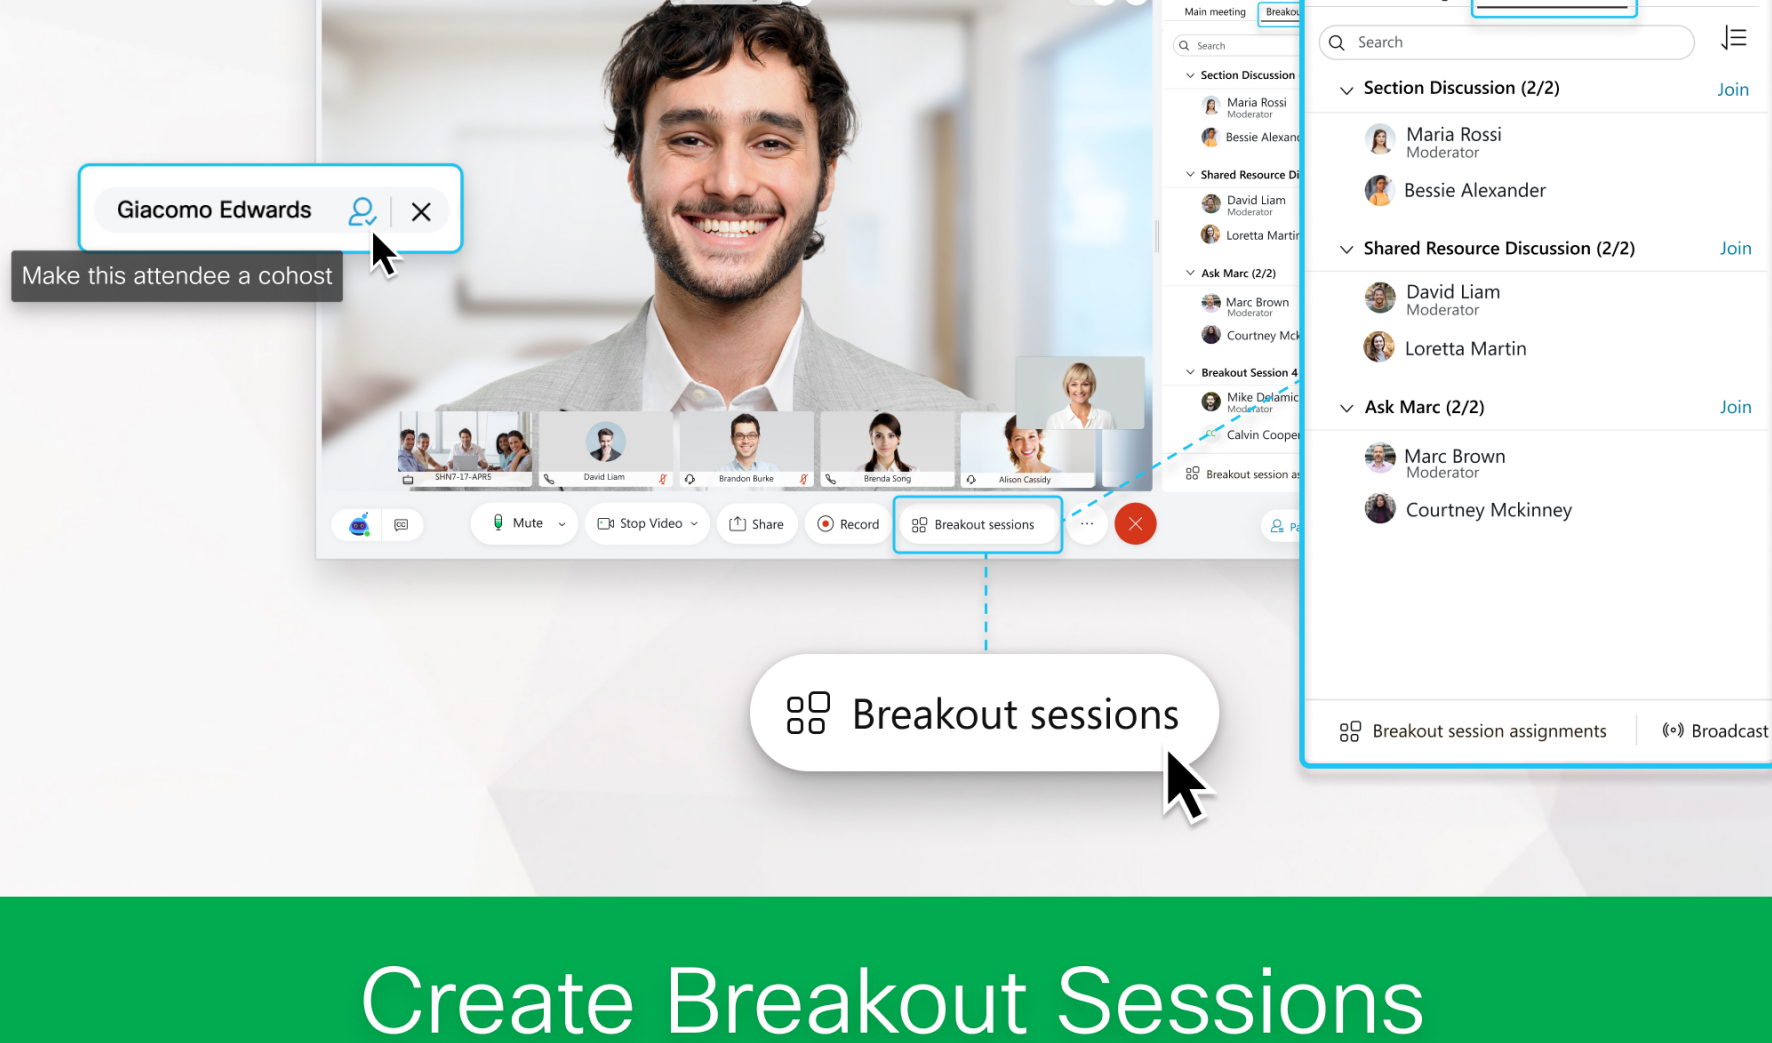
Giacomo Edwards

Make this attendee a cohost

SHN7-17-APR5

David Liam

Brandon Burke

Brenda Song

Alison Cassidy

Mute

Stop Video

Share

Record

Breakout sessions

Main meeting

Breakou

Search

Section Discussion

Maria Rossi
Moderator

Bessie Alexand

Shared Resource Di

David Liam
Moderator

Loretta Martin

Ask Marc (2/2)

Marc Brown
Moderator

Courtney Mck

Breakout Session 4

Mike Dalamic
Moderator

Calvin Cooper

Breakout session as

Search

Section Discussion (2/2)

Join

Maria Rossi
Moderator

Bessie Alexander

Shared Resource Discussion (2/2)

Join

David Liam
Moderator

Loretta Martin

Ask Marc (2/2)

Join

Marc Brown
Moderator

Courtney Mckinney

Breakout session assignments

Broadcast

Breakout sessions

Create Breakout Sessions